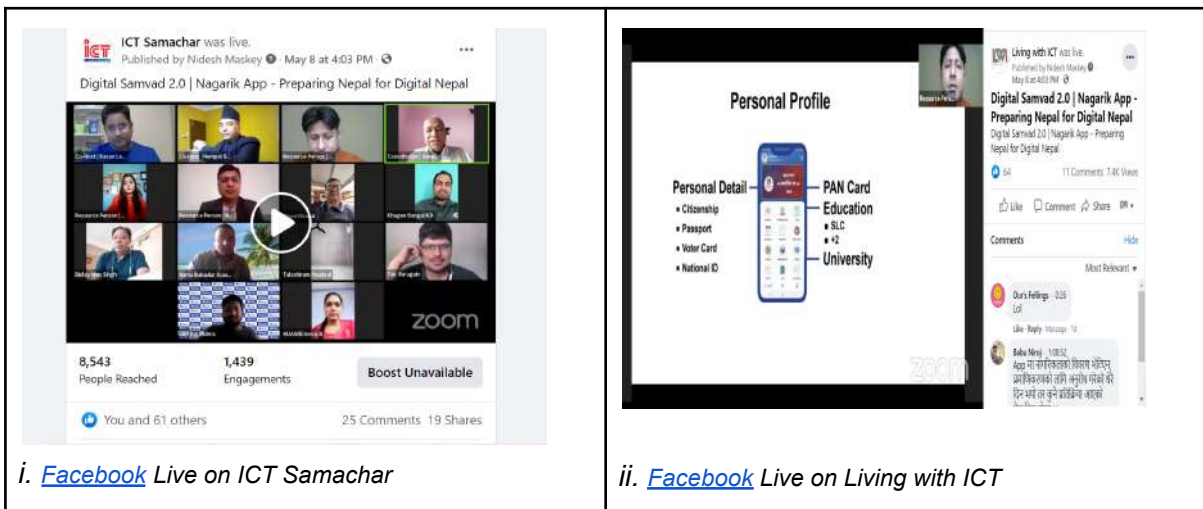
| ICT Samachar was live. Published by Nidesh Maskey · May 8 at 4:03 PM · Digital Samvad 2.0 \| Nagarik App - Preparing Nepal for Digital Nepal zoom 8,543 People Reached 1,439 Engagements Boost Unavailable You and 61 others 25 Comments 19 Shares | Personal Profile Personal Detail • Citizenship • Passport • Voter Card • National ID PAN Card Education • SLC • +2 University zoom Living with ICT was live. Published by Nidesh Maskey May 8 at 4:03 PM Digital Samvad 2.0 \| Nagarik App - Preparing Nepal for Digital Nepal Digital Samvad 2.0 \| Nagarik App - Preparing Nepal for Digital Nepal 64 11 Comments 7.4K Views Like Comment Share Comments Hide Most Relevant Our's Feelings Lol Like · Reply Babu Niraj App मा नागरिकताको विवरण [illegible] |
|---|---|
| *i. Facebook Live on ICT Samachar* | *ii. Facebook Live on Living with ICT* |